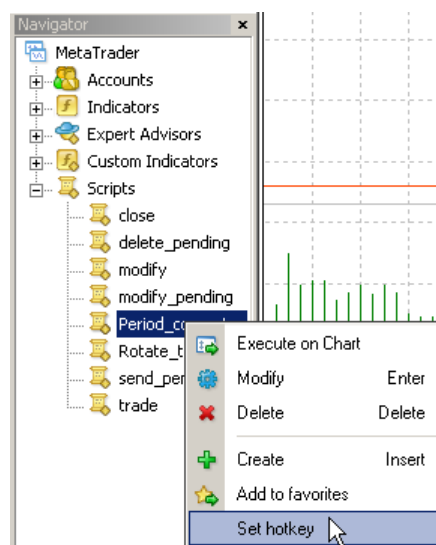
Navigator ×

MetaTrader
Accounts
Indicators
Expert Advisors
Custom Indicators
Scripts
close
delete_pending
modify
modify_pending
Period_c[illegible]
Rotate_t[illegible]
send_per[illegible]
trade

Execute on Chart
Modify Enter
Delete Delete
Create Insert
Add to favorites
Set hotkey